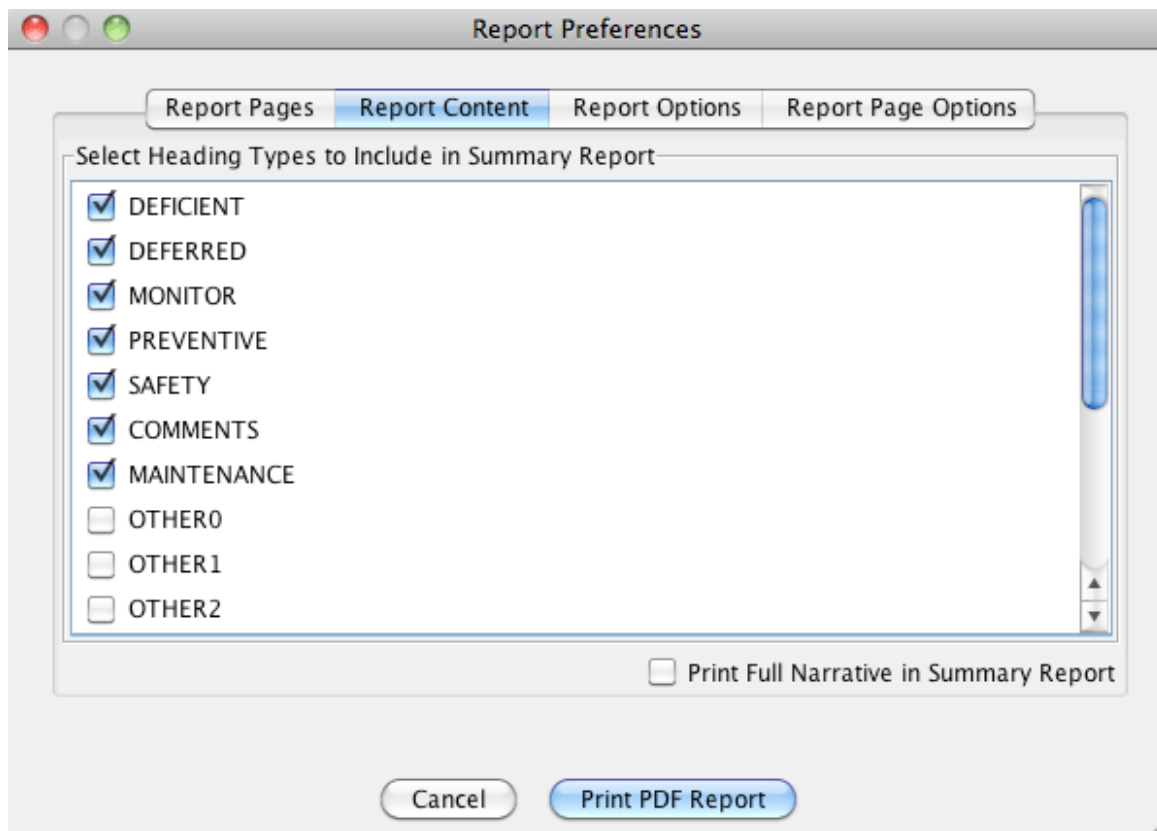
Report Preferences

Report Pages | Report Content | Report Options | Report Page Options

Select Heading Types to Include in Summary Report

DEFICIENT
DEFERRED
MONITOR
PREVENTIVE
SAFETY
COMMENTS
MAINTENANCE
OTHER0
OTHER1
OTHER2

Print Full Narrative in Summary Report

Cancel
Print PDF Report